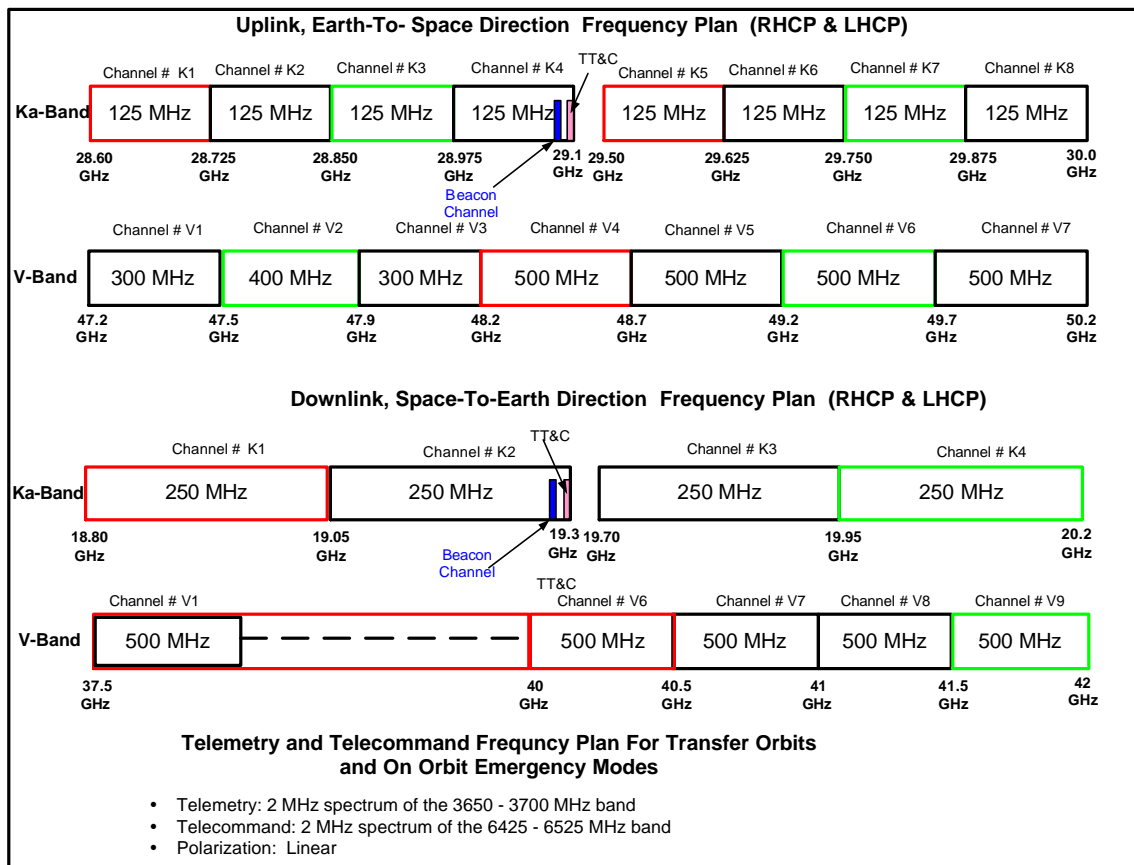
Uplink, Earth-To- Space Direction Frequency Plan (RHCP & LHCP)

TT&C

Channel # K1 Channel # K2 Channel # K3 Channel # K4 Channel # K5 Channel # K6 Channel # K7 Channel # K8

Ka-Band 125 MHz 125 MHz 125 MHz 125 MHz 125 MHz 125 MHz 125 MHz 125 MHz

28.60 GHz 28.725 GHz 28.850 GHz 28.975 GHz 29.1 GHz 29.50 GHz 29.625 GHz 29.750 GHz 29.875 GHz 30.0 GHz

Beacon Channel

Channel # V1 Channel # V2 Channel # V3 Channel # V4 Channel # V5 Channel # V6 Channel # V7

V-Band 300 MHz 400 MHz 300 MHz 500 MHz 500 MHz 500 MHz 500 MHz

47.2 GHz 47.5 GHz 47.9 GHz 48.2 GHz 48.7 GHz 49.2 GHz 49.7 GHz 50.2 GHz

Downlink, Space-To-Earth Direction Frequency Plan (RHCP & LHCP)

TT&C

Channel # K1 Channel # K2 Channel # K3 Channel # K4

Ka-Band 250 MHz 250 MHz 250 MHz 250 MHz

18.80 GHz 19.05 GHz 19.3 GHz 19.70 GHz 19.95 GHz 20.2 GHz

Beacon Channel

TT&C

Channel # V1 Channel # V6 Channel # V7 Channel # V8 Channel # V9

V-Band 500 MHz 500 MHz 500 MHz 500 MHz 500 MHz

37.5 GHz 40 GHz 40.5 GHz 41 GHz 41.5 GHz 42 GHz

Telemetry and Telecommand Frequncy Plan For Transfer Orbits and On Orbit Emergency Modes

• Telemetry: 2 MHz spectrum of the 3650 - 3700 MHz band
• Telecommand: 2 MHz spectrum of the 6425 - 6525 MHz band
• Polarization: Linear